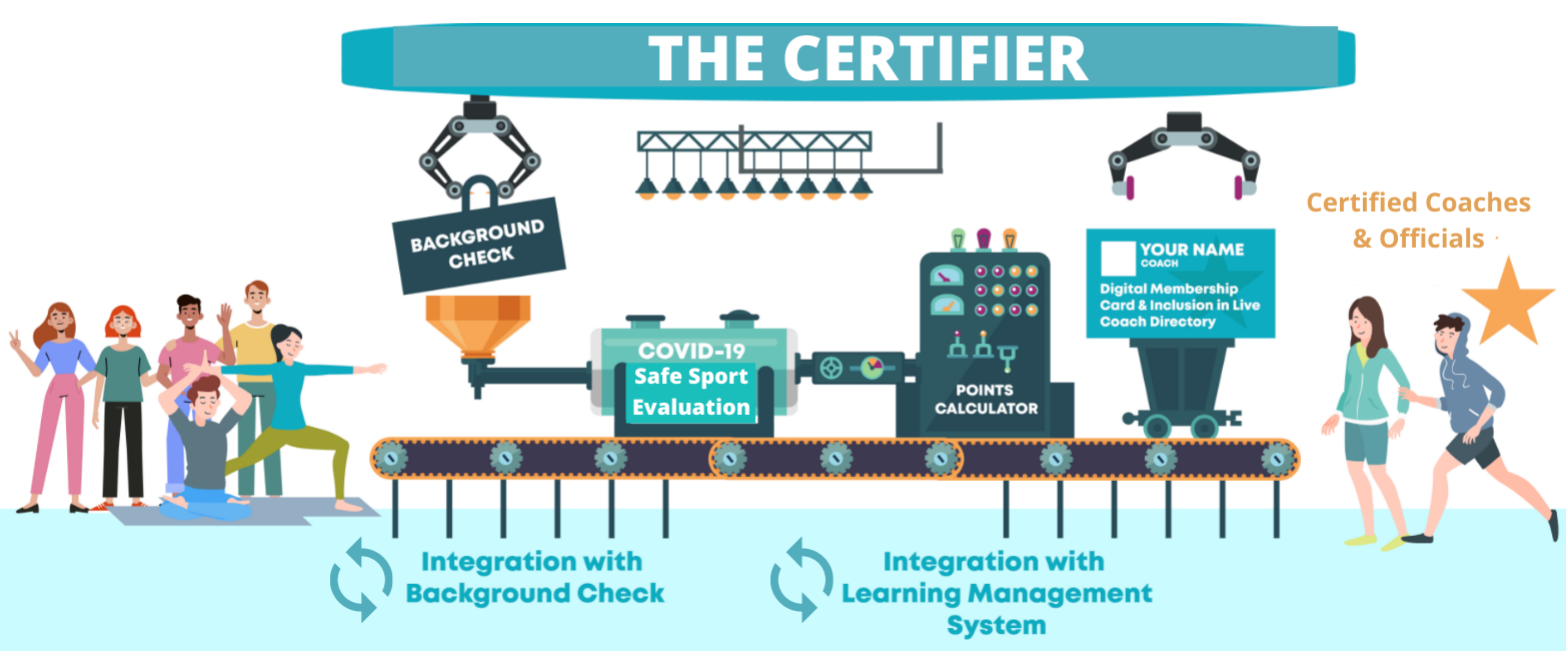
THE CERTIFIER

BACKGROUND CHECK

COVID-19 Safe Sport Evaluation

POINTS CALCULATOR

YOUR NAME
COACH
Digital Membership Card & Inclusion in Live Coach Directory

Certified Coaches & Officials

Integration with Background Check

Integration with Learning Management System